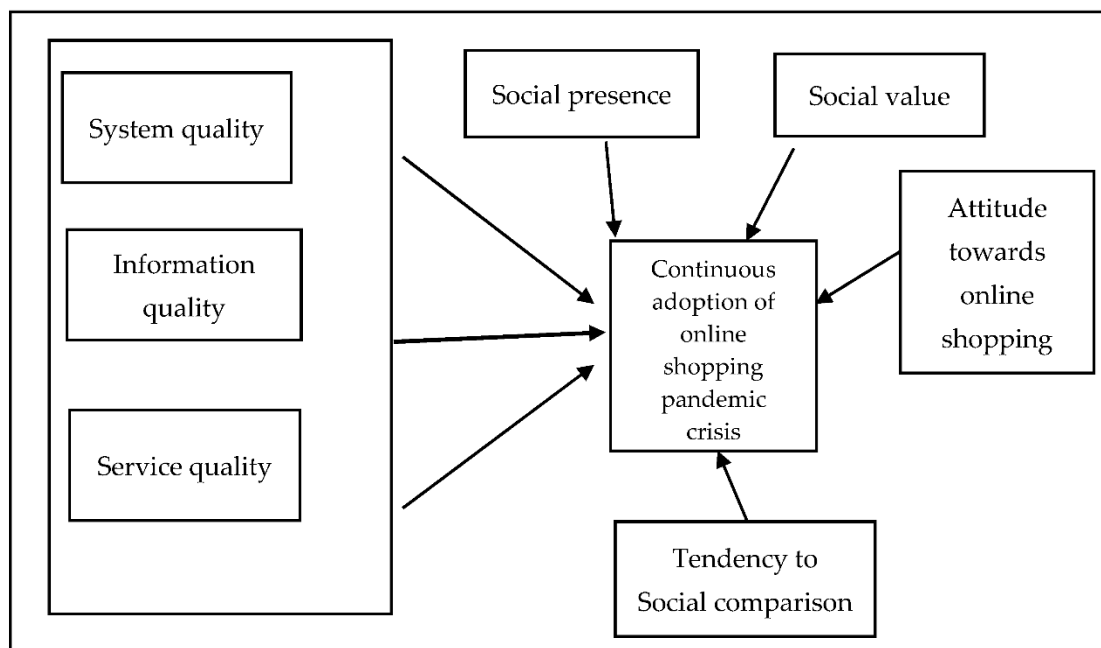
System quality

Information quality

Service quality

Social presence

Social value

Continuous adoption of online shopping pandemic crisis

Attitude towards online shopping

Tendency to Social comparison